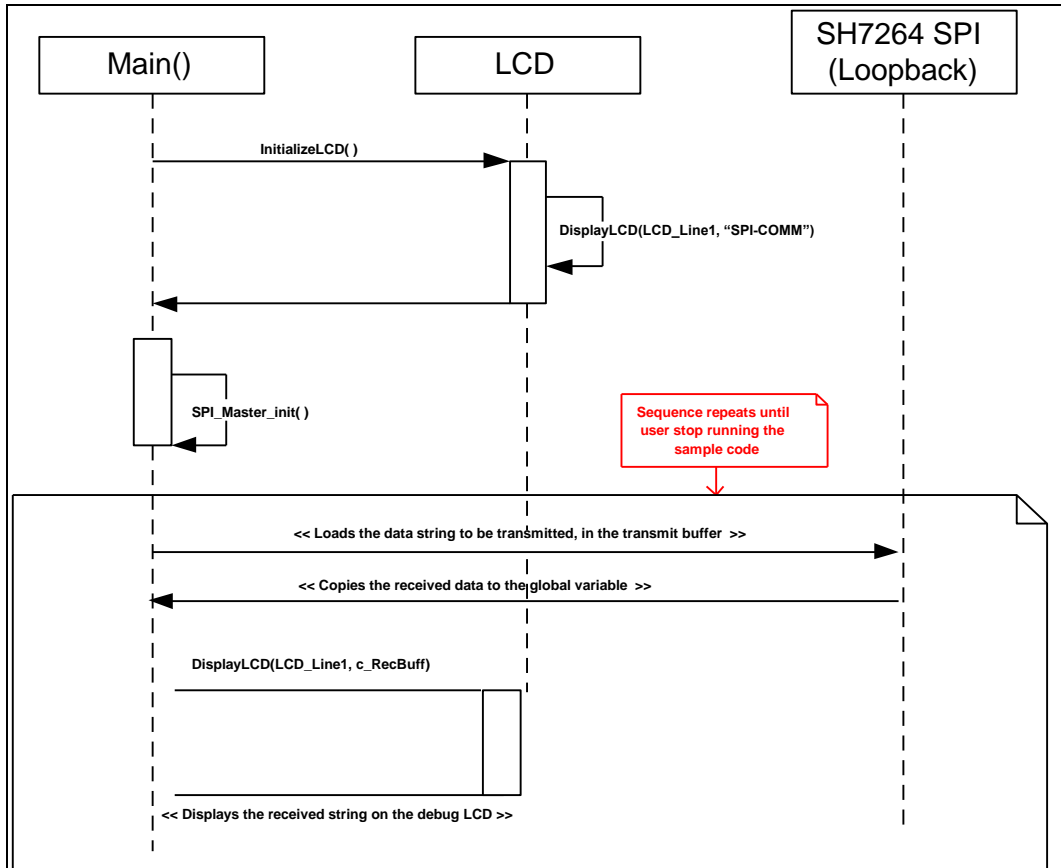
Main()

LCD

SH7264 SPI (Loopback)

InitializeLCD( )

DisplayLCD(LCD_Line1, “SPI-COMM”)

SPI_Master_init( )

Sequence repeats until user stop running the sample code

<< Loads the data string to be transmitted, in the transmit buffer >>

<< Copies the received data to the global variable >>

DisplayLCD(LCD_Line1, c_RecBuff)

<< Displays the received string on the debug LCD >>